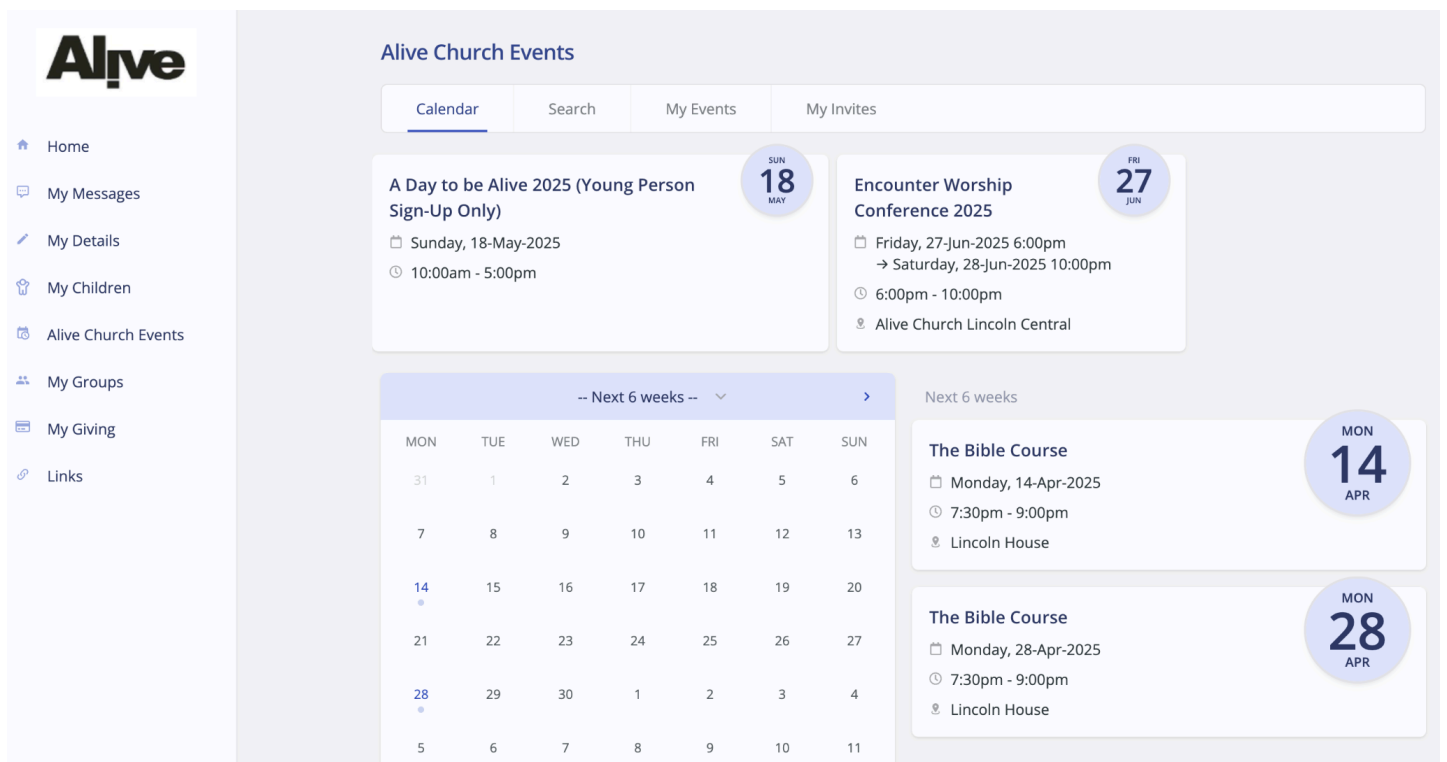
Alive

Home
My Messages
My Details
My Children
Alive Church Events
My Groups
My Giving
Links

Alive Church Events

Calendar | Search | My Events | My Invites

SUN 18 MAY

A Day to be Alive 2025 (Young Person Sign-Up Only)

Sunday, 18-May-2025

10:00am - 5:00pm

FRI 27 JUN

Encounter Worship Conference 2025

Friday, 27-Jun-2025 6:00pm → Saturday, 28-Jun-2025 10:00pm

6:00pm - 10:00pm

Alive Church Lincoln Central

-- Next 6 weeks --

| MON | TUE | WED | THU | FRI | SAT | SUN |
|---|---|---|---|---|---|---|
| 31 | 1 | 2 | 3 | 4 | 5 | 6 |
| 7 | 8 | 9 | 10 | 11 | 12 | 13 |
| 14 | 15 | 16 | 17 | 18 | 19 | 20 |
| 21 | 22 | 23 | 24 | 25 | 26 | 27 |
| 28 | 29 | 30 | 1 | 2 | 3 | 4 |
| 5 | 6 | 7 | 8 | 9 | 10 | 11 |

Next 6 weeks

MON 14 APR

The Bible Course

Monday, 14-Apr-2025

7:30pm - 9:00pm

Lincoln House

MON 28 APR

The Bible Course

Monday, 28-Apr-2025

7:30pm - 9:00pm

Lincoln House